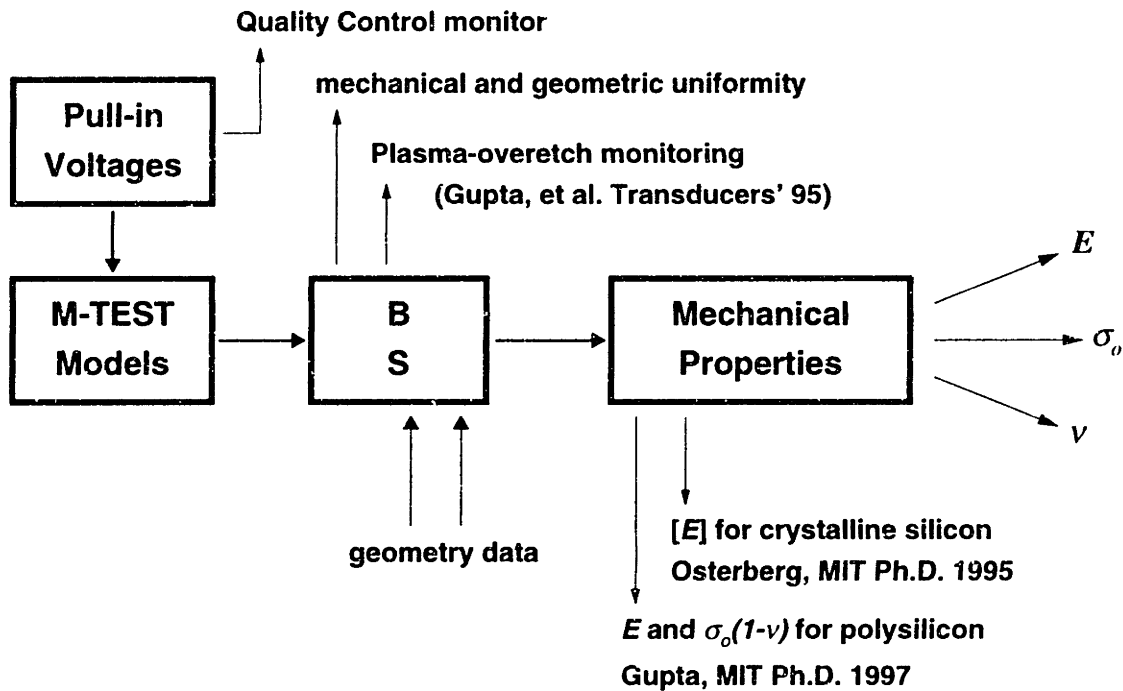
Quality Control monitor

Pull-in Voltages

mechanical and geometric uniformity

Plasma-overetch monitoring
(Gupta, et al. Transducers' 95)

$E$

M-TEST Models

B
S

Mechanical Properties

$\sigma_o$

$\nu$

geometry data

[$E$] for crystalline silicon
Osterberg, MIT Ph.D. 1995

$E$ and $\sigma_o(1-\nu)$ for polysilicon
Gupta, MIT Ph.D. 1997